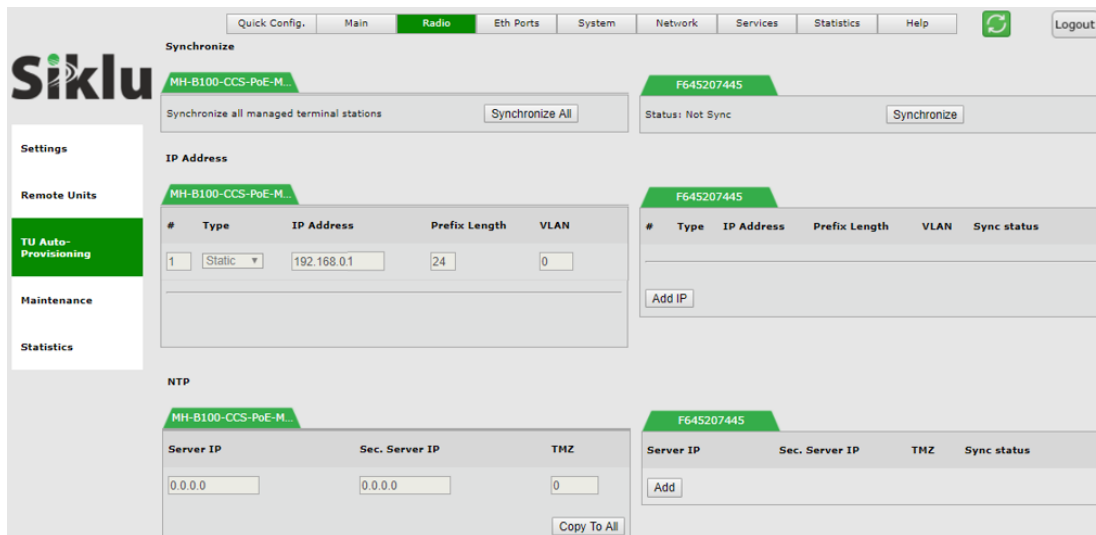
Quick Config. | Main | Radio | Eth Ports | System | Network | Services | Statistics | Help | Logout

Siklu

Settings
Remote Units
TU Auto-Provisioning
Maintenance
Statistics

Synchronize

MH-B100-CCS-PoE-M...
Synchronize all managed terminal stations
Synchronize All

F645207445
Status: Not Sync
Synchronize

IP Address

MH-B100-CCS-PoE-M...

| # | Type | IP Address | Prefix Length | VLAN |
|---|---|---|---|---|
| 1 | Static | 192.168.0.1 | 24 | 0 |

F645207445

| # | Type | IP Address | Prefix Length | VLAN | Sync status |
|---|---|---|---|---|---|

Add IP

NTP

MH-B100-CCS-PoE-M...

| Server IP | Sec. Server IP | TMZ |
|---|---|---|
| 0.0.0.0 | 0.0.0.0 | 0 |

Copy To All

F645207445

| Server IP | Sec. Server IP | TMZ | Sync status |
|---|---|---|---|

Add